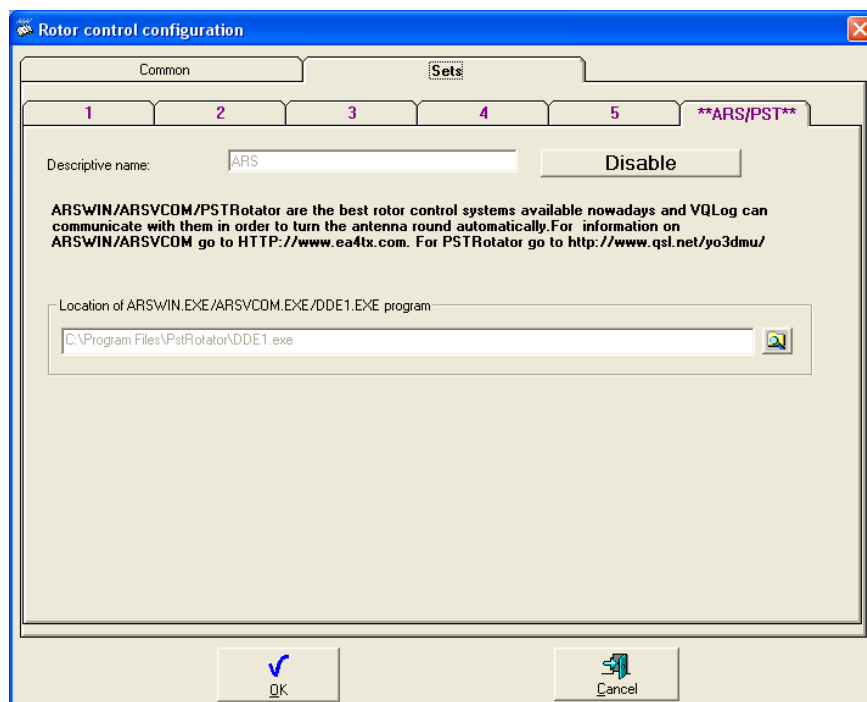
Rotor control configuration

Common

Sets

1

2

3

4

5

**ARS/PST**

Descriptive name:

ARS

Disable

ARSWIN/ARSVCOM/PSTRotator are the best rotor control systems available nowadays and VQLog can communicate with them in order to turn the antenna round automatically.For information on ARSWIN/ARSVCOM go to HTTP://www.ea4tx.com. For PSTRotator go to http://www.qsl.net/yo3dmu/

Location of ARSWIN.EXE/ARSVCOM.EXE/DDE1.EXE program

C:\Program Files\PstRotator\DDE1.exe

OK

Cancel